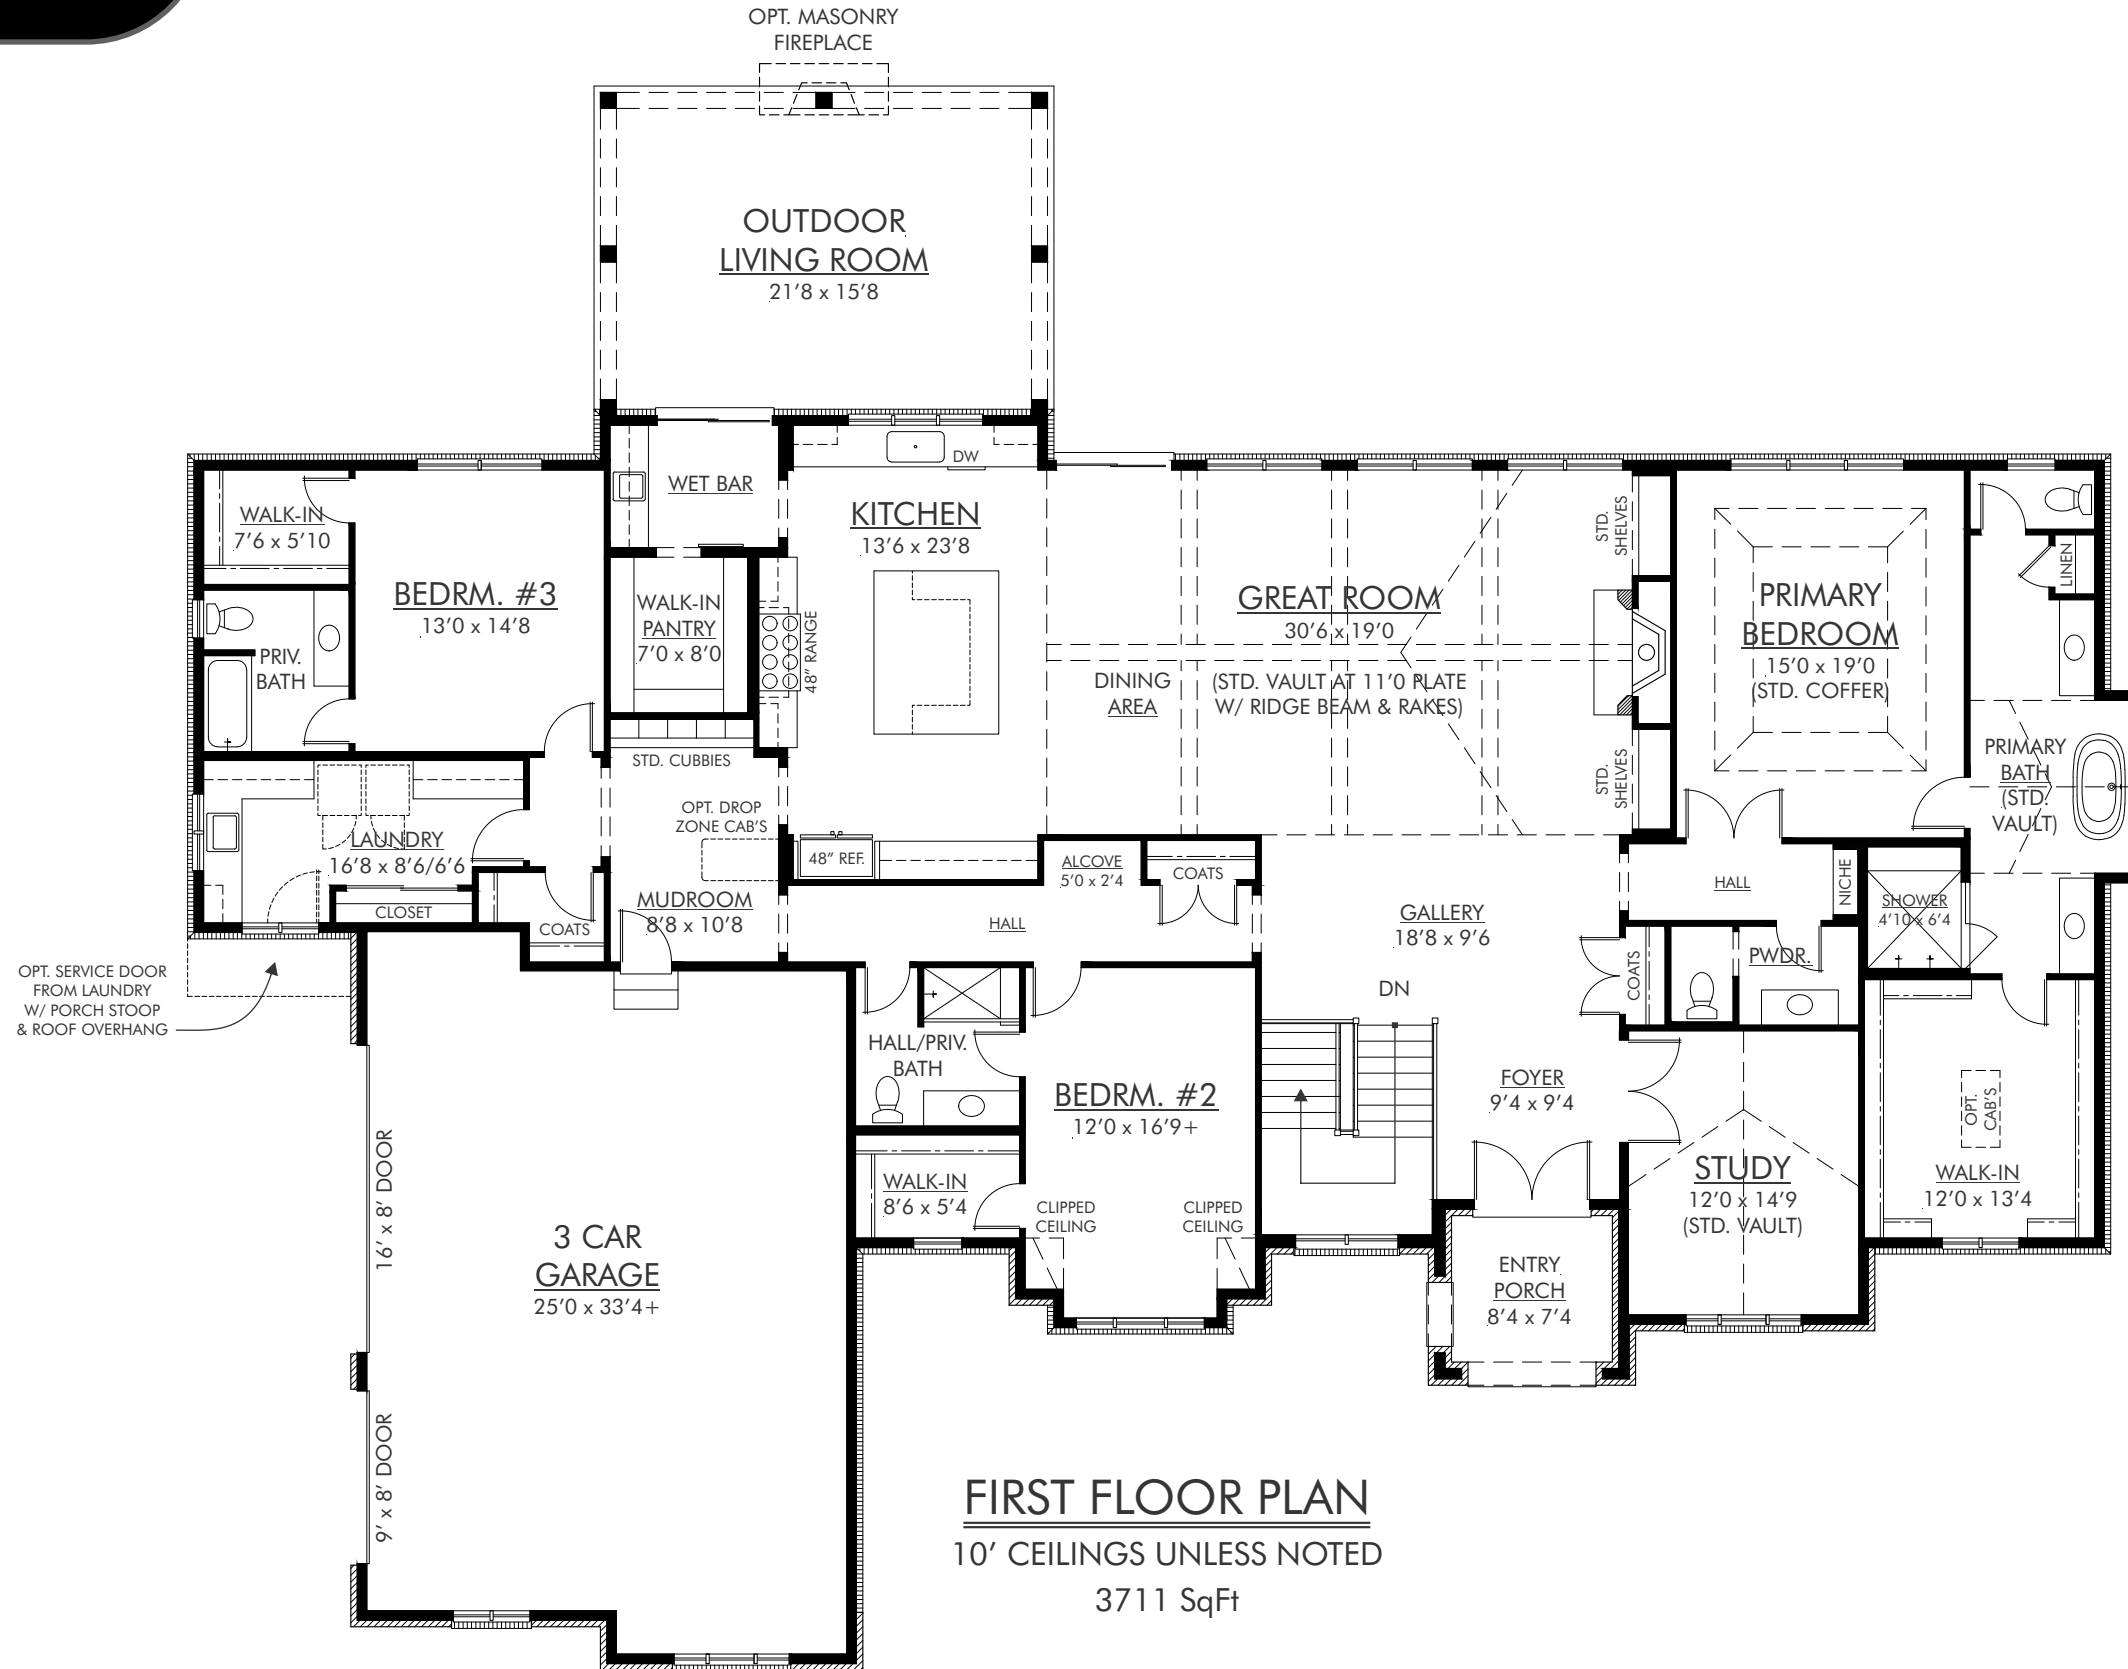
OPT. MASONRY FIREPLACE

OUTDOOR LIVING ROOM
21′8 x 15′8

WALK-IN
7′6 x 5′10

BEDRM. #3
13′0 x 14′8

PRIV. BATH

WET BAR

DW

KITCHEN
13′6 x 23′8

WALK-IN PANTRY
7′0 x 8′0

48″ RANGE

STD. CUBBIES

OPT. DROP ZONE CAB'S

48″ REF.

GREAT ROOM
30′6 x 19′0

DINING AREA

(STD. VAULT AT 11′0 PLATE W/ RIDGE BEAM & RAKES)

STD. SHELVES

STD. SHELVES

PRIMARY BEDROOM
15′0 x 19′0
(STD. COFFER)

LINEN

PRIMARY BATH
(STD. VAULT)

LAUNDRY
16′8 x 8′6/6′6

CLOSET

COATS

MUDROOM
8′8 x 10′8

ALCOVE
5′0 x 2′4

COATS

HALL

GALLERY
18′8 x 9′6

HALL

NICHE

SHOWER
4′10 x 6′4

COATS

PWDR.

DN

OPT. SERVICE DOOR FROM LAUNDRY W/ PORCH STOOP & ROOF OVERHANG

HALL/PRIV. BATH

BEDRM. #2
12′0 x 16′9+

FOYER
9′4 x 9′4

STUDY
12′0 x 14′9
(STD. VAULT)

OPT. CAB'S

WALK-IN
12′0 x 13′4

WALK-IN
8′6 x 5′4

CLIPPED CEILING

CLIPPED CEILING

ENTRY PORCH
8′4 x 7′4

16′ x 8′ DOOR

3 CAR GARAGE
25′0 x 33′4+

9′ x 8′ DOOR

FIRST FLOOR PLAN
10′ CEILINGS UNLESS NOTED
3711 SqFt